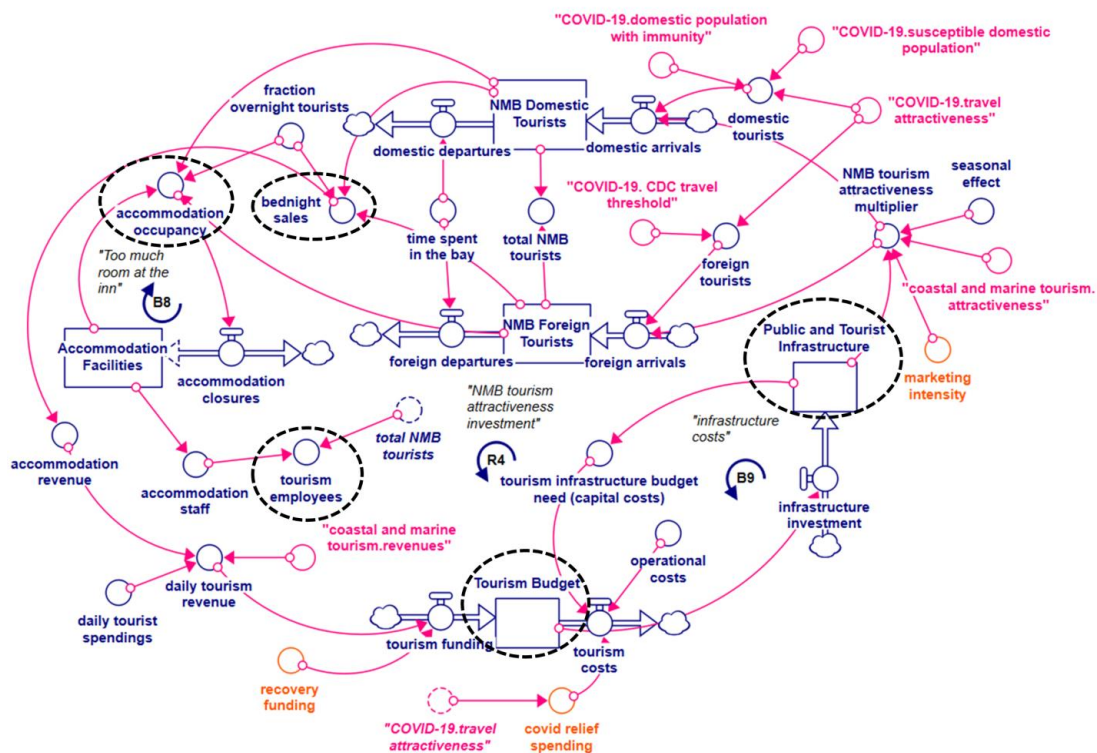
"COVID-19.domestic population with immunity"

"COVID-19.susceptible domestic population"

fraction overnight tourists

NMB Domestic Tourists

domestic tourists

"COVID-19.travel attractiveness"

domestic departures

domestic arrivals

NMB tourism attractiveness multiplier

seasonal effect

accommodation occupancy

bednight sales

"COVID-19. CDC travel threshold"

time spent in the bay

total NMB tourists

foreign tourists

"Too much room at the inn"

B8

"coastal and marine tourism. attractiveness"

Accommodation Facilities

NMB Foreign Tourists

Public and Tourist Infrastructure

foreign departures

foreign arrivals

accommodation closures

marketing intensity

"NMB tourism attractiveness investment"

"infrastructure costs"

total NMB tourists

accommodation revenue

tourism employees

R4

tourism infrastructure budget need (capital costs)

B9

accommodation staff

infrastructure investment

"coastal and marine tourism.revenues"

operational costs

daily tourism revenue

Tourism Budget

daily tourist spendings

tourism funding

tourism costs

recovery funding

"COVID-19.travel attractiveness"

covid relief spending